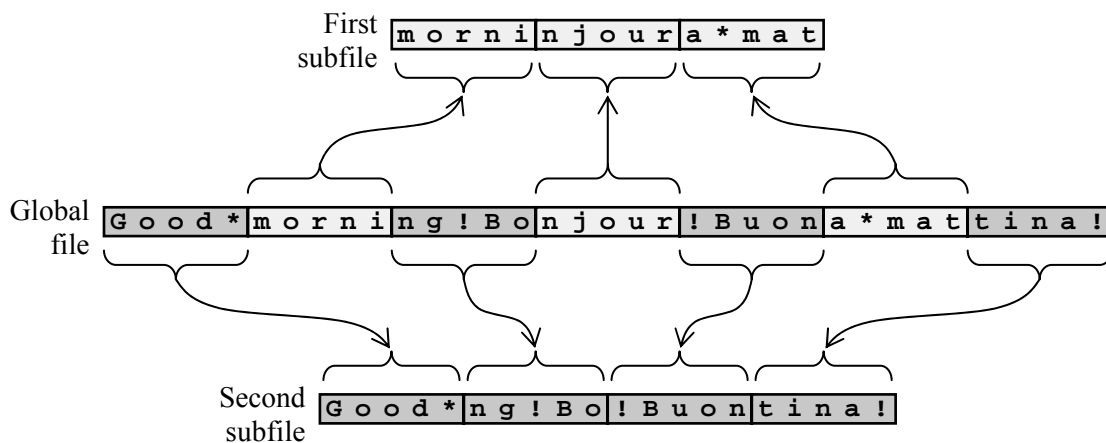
First subfile

| morni | njour | a*mat |
|---|---|---|

Global file

| Good* | morni | ng!Bo | njour | !Buon | a*mat | tina! |
|---|---|---|---|---|---|---|

Second subfile

| Good* | ng!Bo | !Buon | tina! |
|---|---|---|---|